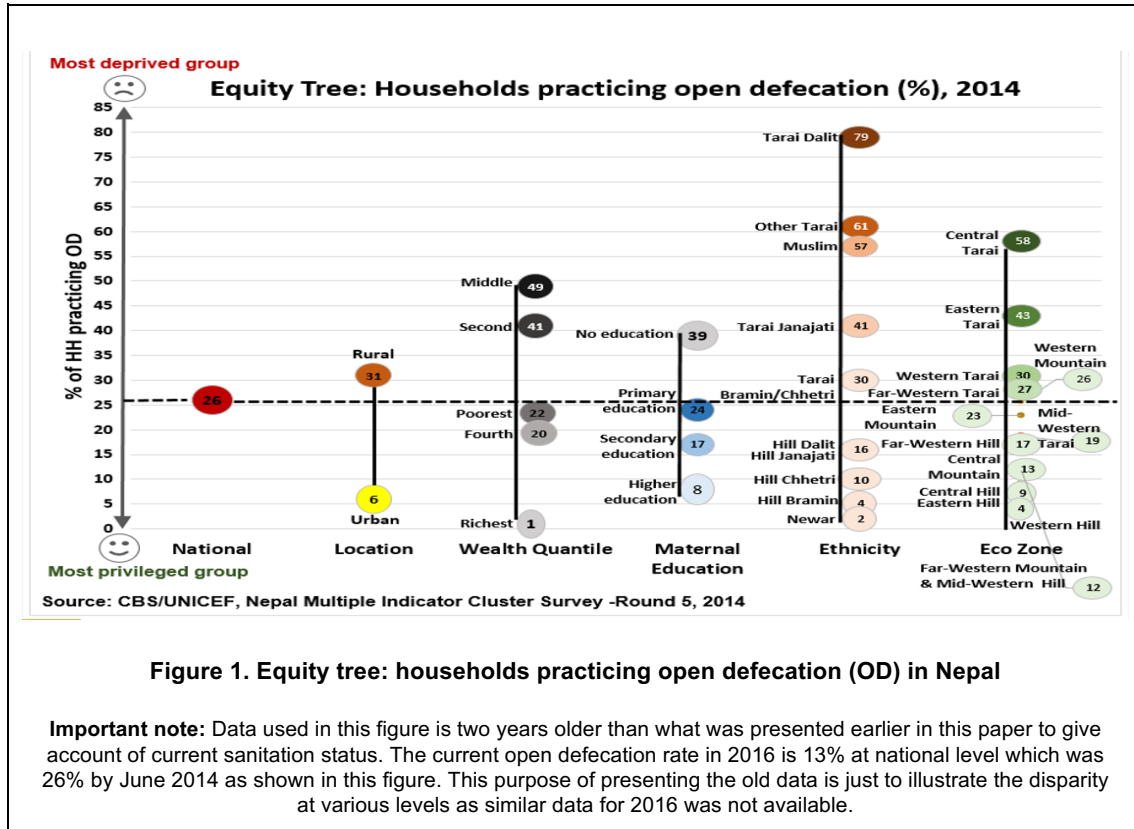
Most deprived group

Equity Tree: Households practicing open defecation (%), 2014

% of HH practicing OD

85
80
75
70
65
60
55
50
45
40
35
30
25
20
15
10
5
0

26

Rural
31
6
Urban

Middle 49
Second 41
Poorest 22
Fourth 20
Richest 1

No education 39
Primary education 24
Secondary education 17
Higher education 8

Tarai Dalit 79
Other Tarai 61
Muslim 57
Tarai Janajati 41
Tarai Bramin/Chhetri 30
Hill Dalit Hill Janajati 16
Hill Chhetri 10
Hill Bramin 4
Newar 2

Central Tarai 58
Eastern Tarai 43
Western Mountain 26
Western Tarai 30
Far-Western Tarai 27
Eastern Mountain 23
Mid-Western Tarai 19
Far-Western Hill 17
Central Mountain 13
Central Hill 9
Eastern Hill 4
Western Hill
Far-Western Mountain & Mid-Western Hill 12

National
Location
Wealth Quantile
Maternal Education
Ethnicity
Eco Zone

Most privileged group

Source: CBS/UNICEF, Nepal Multiple Indicator Cluster Survey -Round 5, 2014

Figure 1. Equity tree: households practicing open defecation (OD) in Nepal

Important note: Data used in this figure is two years older than what was presented earlier in this paper to give account of current sanitation status. The current open defecation rate in 2016 is 13% at national level which was 26% by June 2014 as shown in this figure. This purpose of presenting the old data is just to illustrate the disparity at various levels as similar data for 2016 was not available.